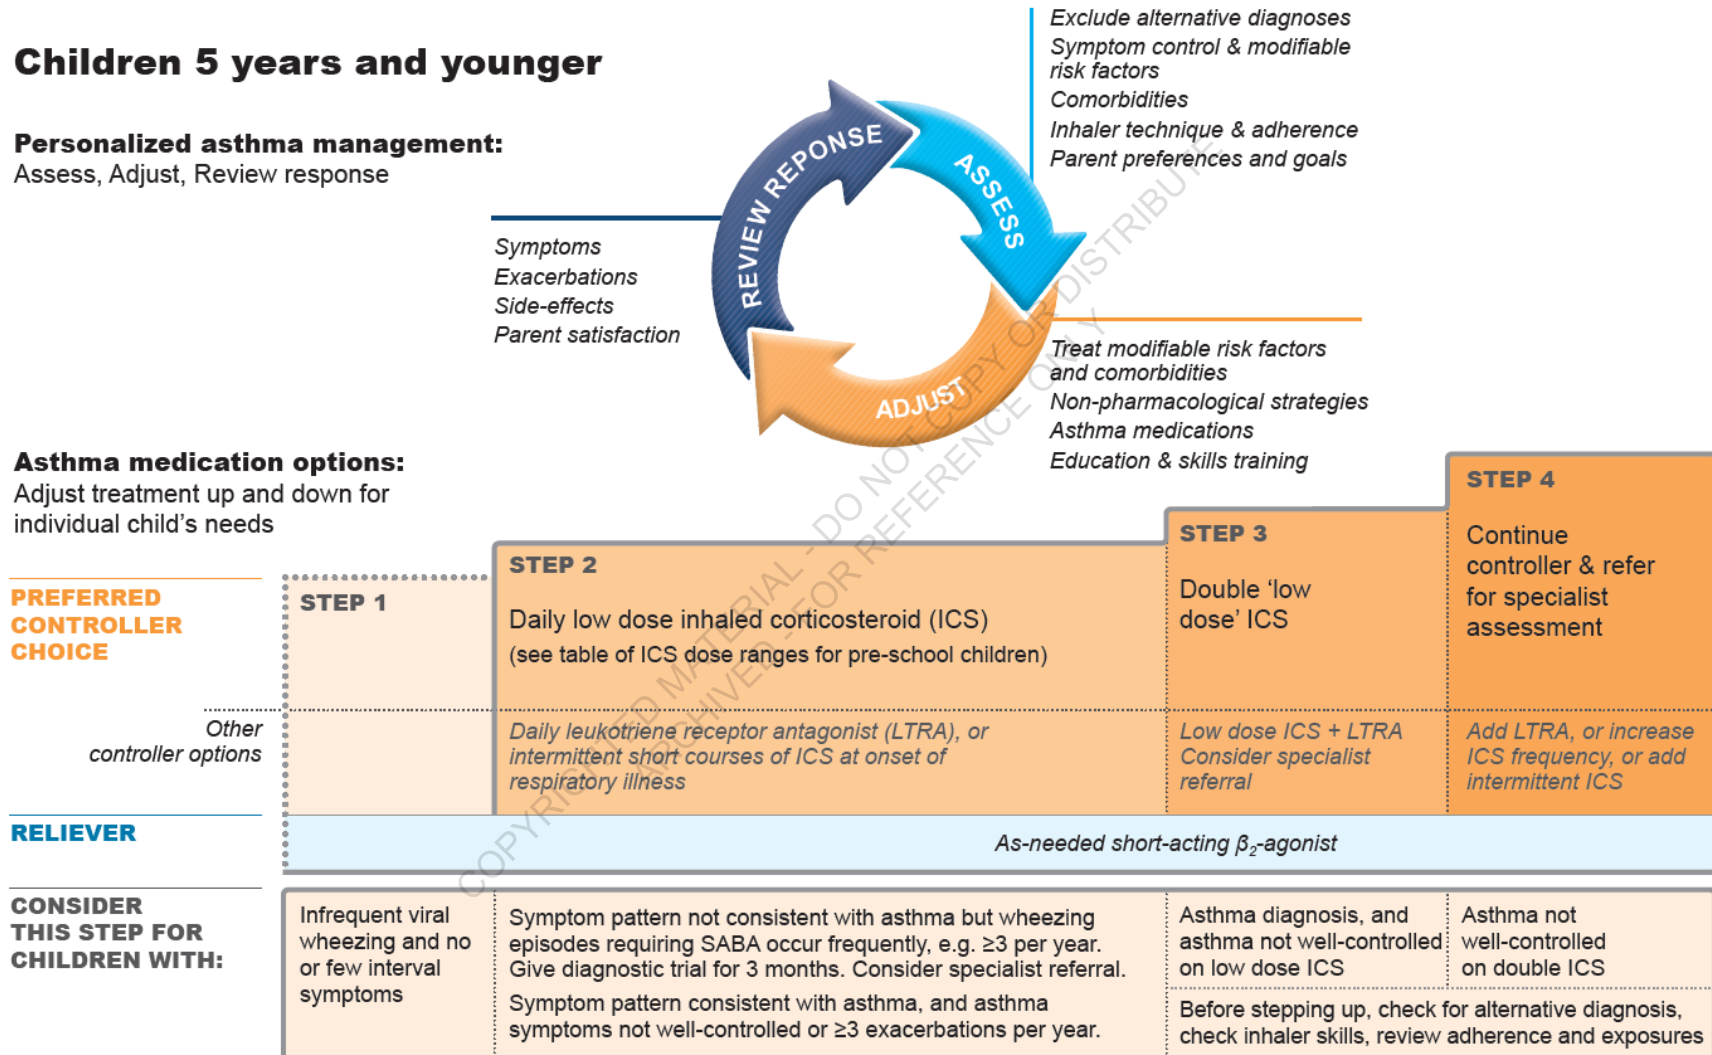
Children 5 years and younger

Personalized asthma management:
Assess, Adjust, Review response

Exclude alternative diagnoses
Symptom control & modifiable risk factors
Comorbidities
Inhaler technique & adherence
Parent preferences and goals

REVIEW REPONSE

ASSESS

ADJUST

Symptoms
Exacerbations
Side-effects
Parent satisfaction

Treat modifiable risk factors and comorbidities
Non-pharmacological strategies
Asthma medications
Education & skills training

COPYRIGHTED MATERIAL - DO NOT COPY OR DISTRIBUTE
ARCHIVED - FOR REFERENCE ONLY

Asthma medication options:
Adjust treatment up and down for individual child's needs

| | STEP 1 | STEP 2 | STEP 3 | STEP 4 |
|---|---|---|---|---|
| PREFERRED CONTROLLER CHOICE | | Daily low dose inhaled corticosteroid (ICS) (see table of ICS dose ranges for pre-school children) | Double 'low dose' ICS | Continue controller & refer for specialist assessment |
| Other controller options | | Daily leukotriene receptor antagonist (LTRA), or intermittent short courses of ICS at onset of respiratory illness | Low dose ICS + LTRA Consider specialist referral | Add LTRA, or increase ICS frequency, or add intermittent ICS |
| RELIEVER | As-needed short-acting $\beta_2$-agonist | | | |
| CONSIDER THIS STEP FOR CHILDREN WITH: | Infrequent viral wheezing and no or few interval symptoms | Symptom pattern not consistent with asthma but wheezing episodes requiring SABA occur frequently, e.g. ≥3 per year. Give diagnostic trial for 3 months. Consider specialist referral. Symptom pattern consistent with asthma, and asthma symptoms not well-controlled or ≥3 exacerbations per year. | Asthma diagnosis, and asthma not well-controlled on low dose ICS | Asthma not well-controlled on double ICS |
| | | | Before stepping up, check for alternative diagnosis, check inhaler skills, review adherence and exposures | |